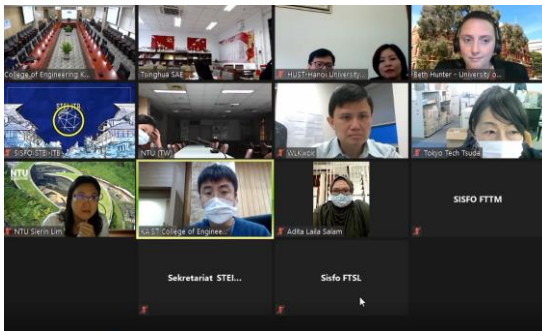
College of Engineering K...

Tsinghua SAE

HUST-Hanoi University...

Beth Hunter - University o...

STEI ITB

SISFO STEI-ITB

NTU (TW)

WLKatok

Tokyo Tech Tsuda

NTU

NTU Sierin Lim

KAIST College of Enginee...

Adita Laila Salam

SISFO FTTM

Sekretariat STEI...

Sisfo FTSL